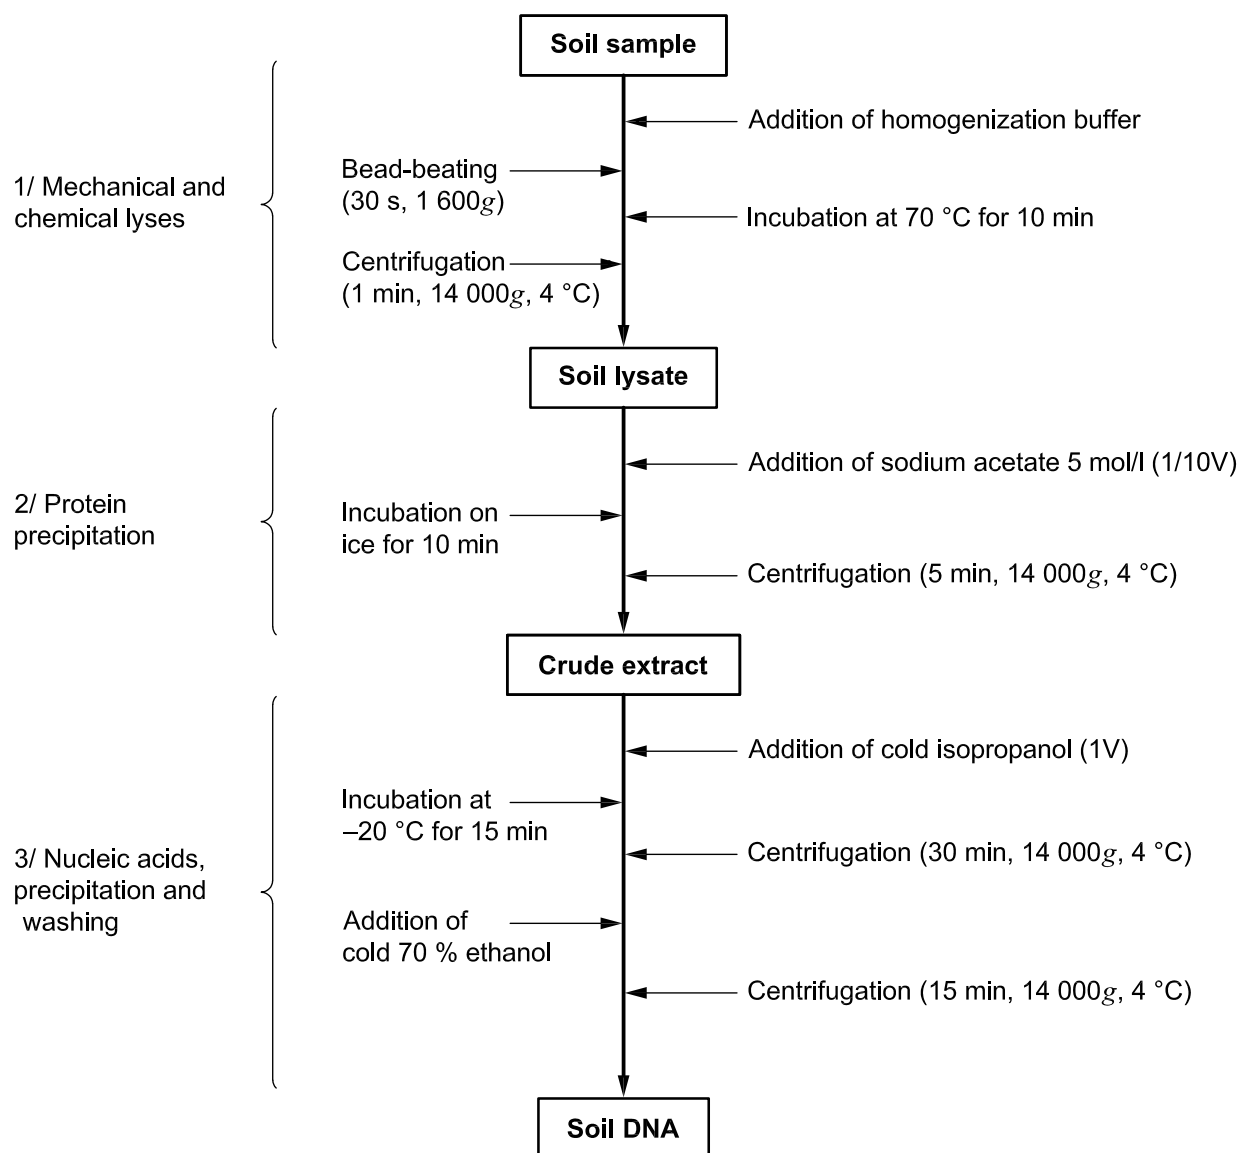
Soil sample

1/ Mechanical and chemical lyses

Addition of homogenization buffer

Bead-beating (30 s, 1 600$g$)

Incubation at 70 °C for 10 min

Centrifugation (1 min, 14 000$g$, 4 °C)

Soil lysate

2/ Protein precipitation

Addition of sodium acetate 5 mol/l (1/10V)

Incubation on ice for 10 min

Centrifugation (5 min, 14 000$g$, 4 °C)

Crude extract

3/ Nucleic acids, precipitation and washing

Addition of cold isopropanol (1V)

Incubation at –20 °C for 15 min

Centrifugation (30 min, 14 000$g$, 4 °C)

Addition of cold 70 % ethanol

Centrifugation (15 min, 14 000$g$, 4 °C)

Soil DNA